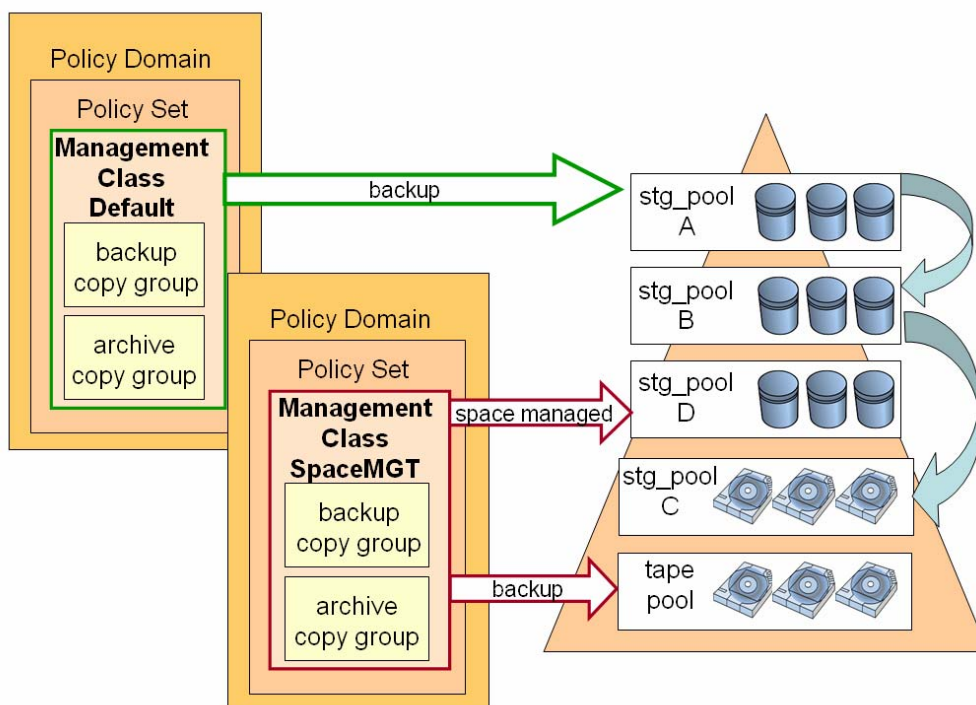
Policy Domain

Policy Set

Management Class Default

backup copy group

archive copy group

Policy Domain

Policy Set

Management Class SpaceMGT

backup copy group

archive copy group

backup

space managed

backup

stg_pool A

stg_pool B

stg_pool D

stg_pool C

tape pool